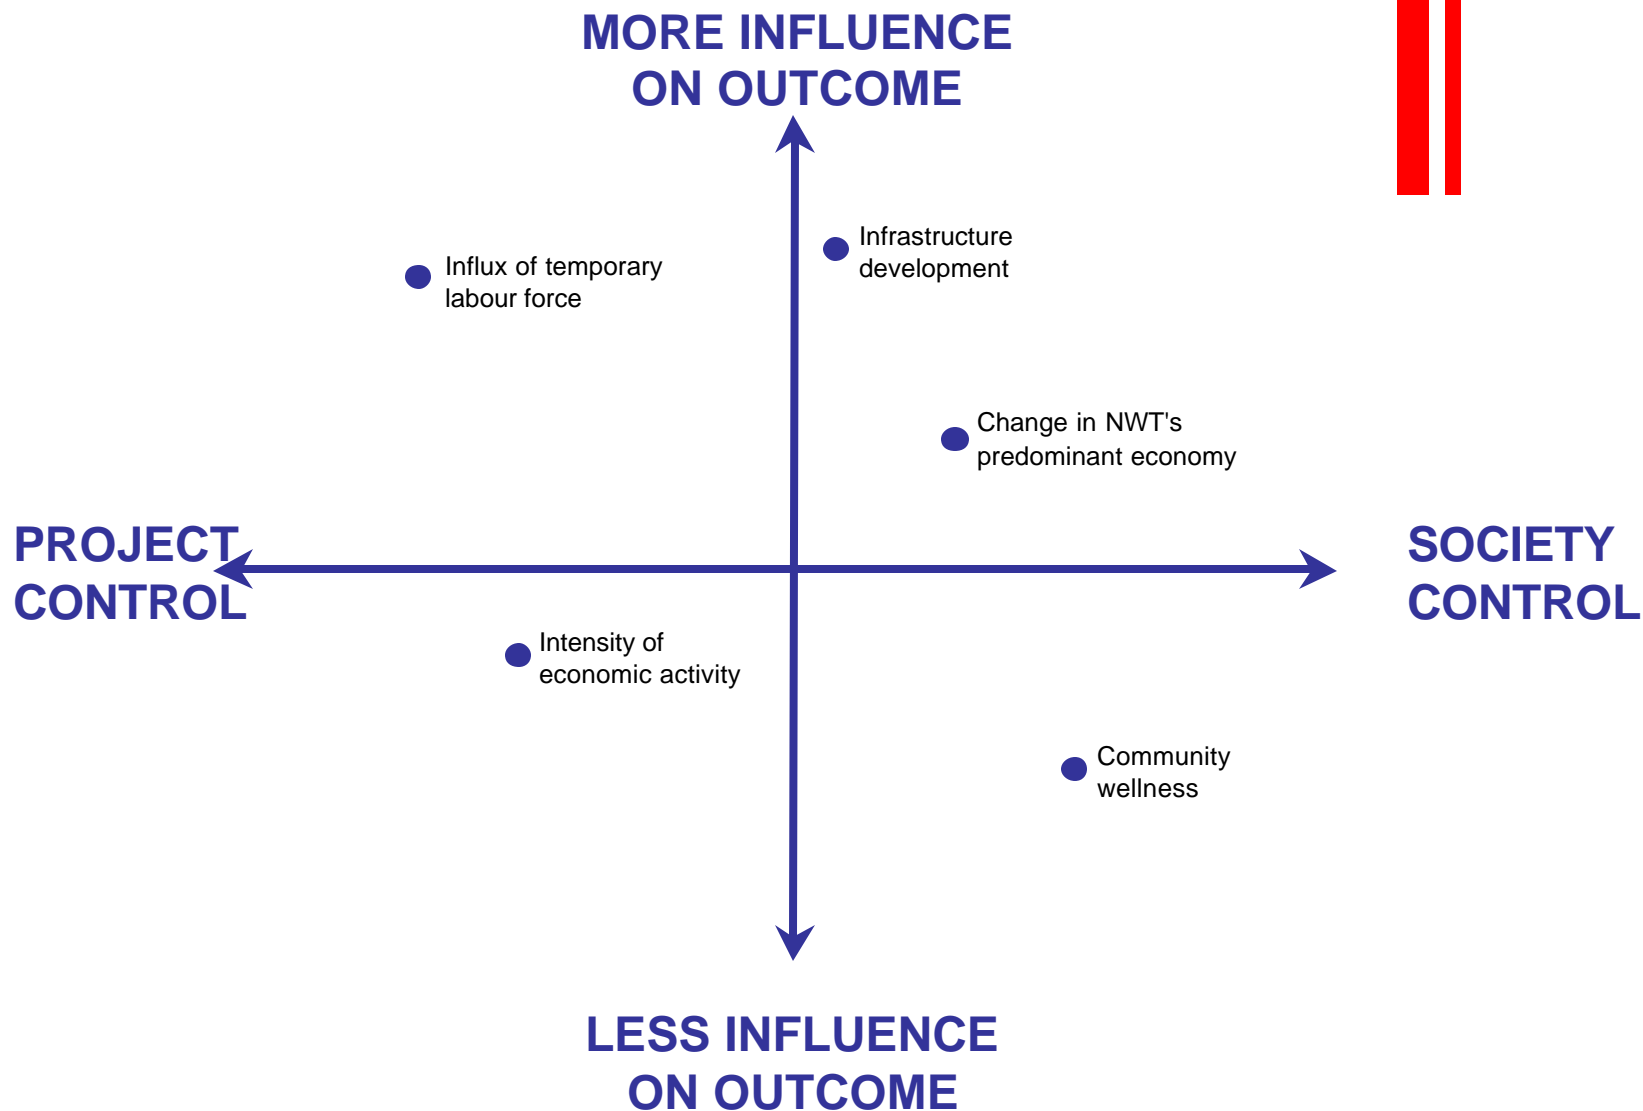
MORE INFLUENCE ON OUTCOME

Influx of temporary labour force

Infrastructure development

Change in NWT's predominant economy

PROJECT CONTROL

SOCIETY CONTROL

Intensity of economic activity

Community wellness

LESS INFLUENCE ON OUTCOME